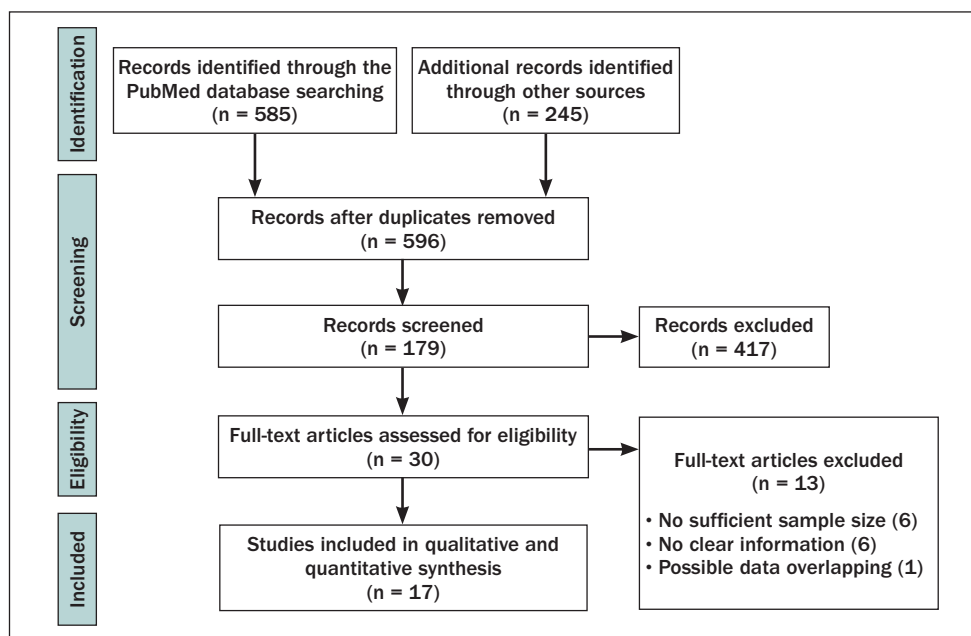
Identification

Records identified through the PubMed database searching (n = 585)

Additional records identified through other sources (n = 245)

Screening

Records after duplicates removed (n = 596)

Records screened (n = 179)

Records excluded (n = 417)

Eligibility

Full-text articles assessed for eligibility (n = 30)

Full-text articles excluded (n = 13)

• No sufficient sample size (6)
• No clear information (6)
• Possible data overlapping (1)

Included

Studies included in qualitative and quantitative synthesis (n = 17)